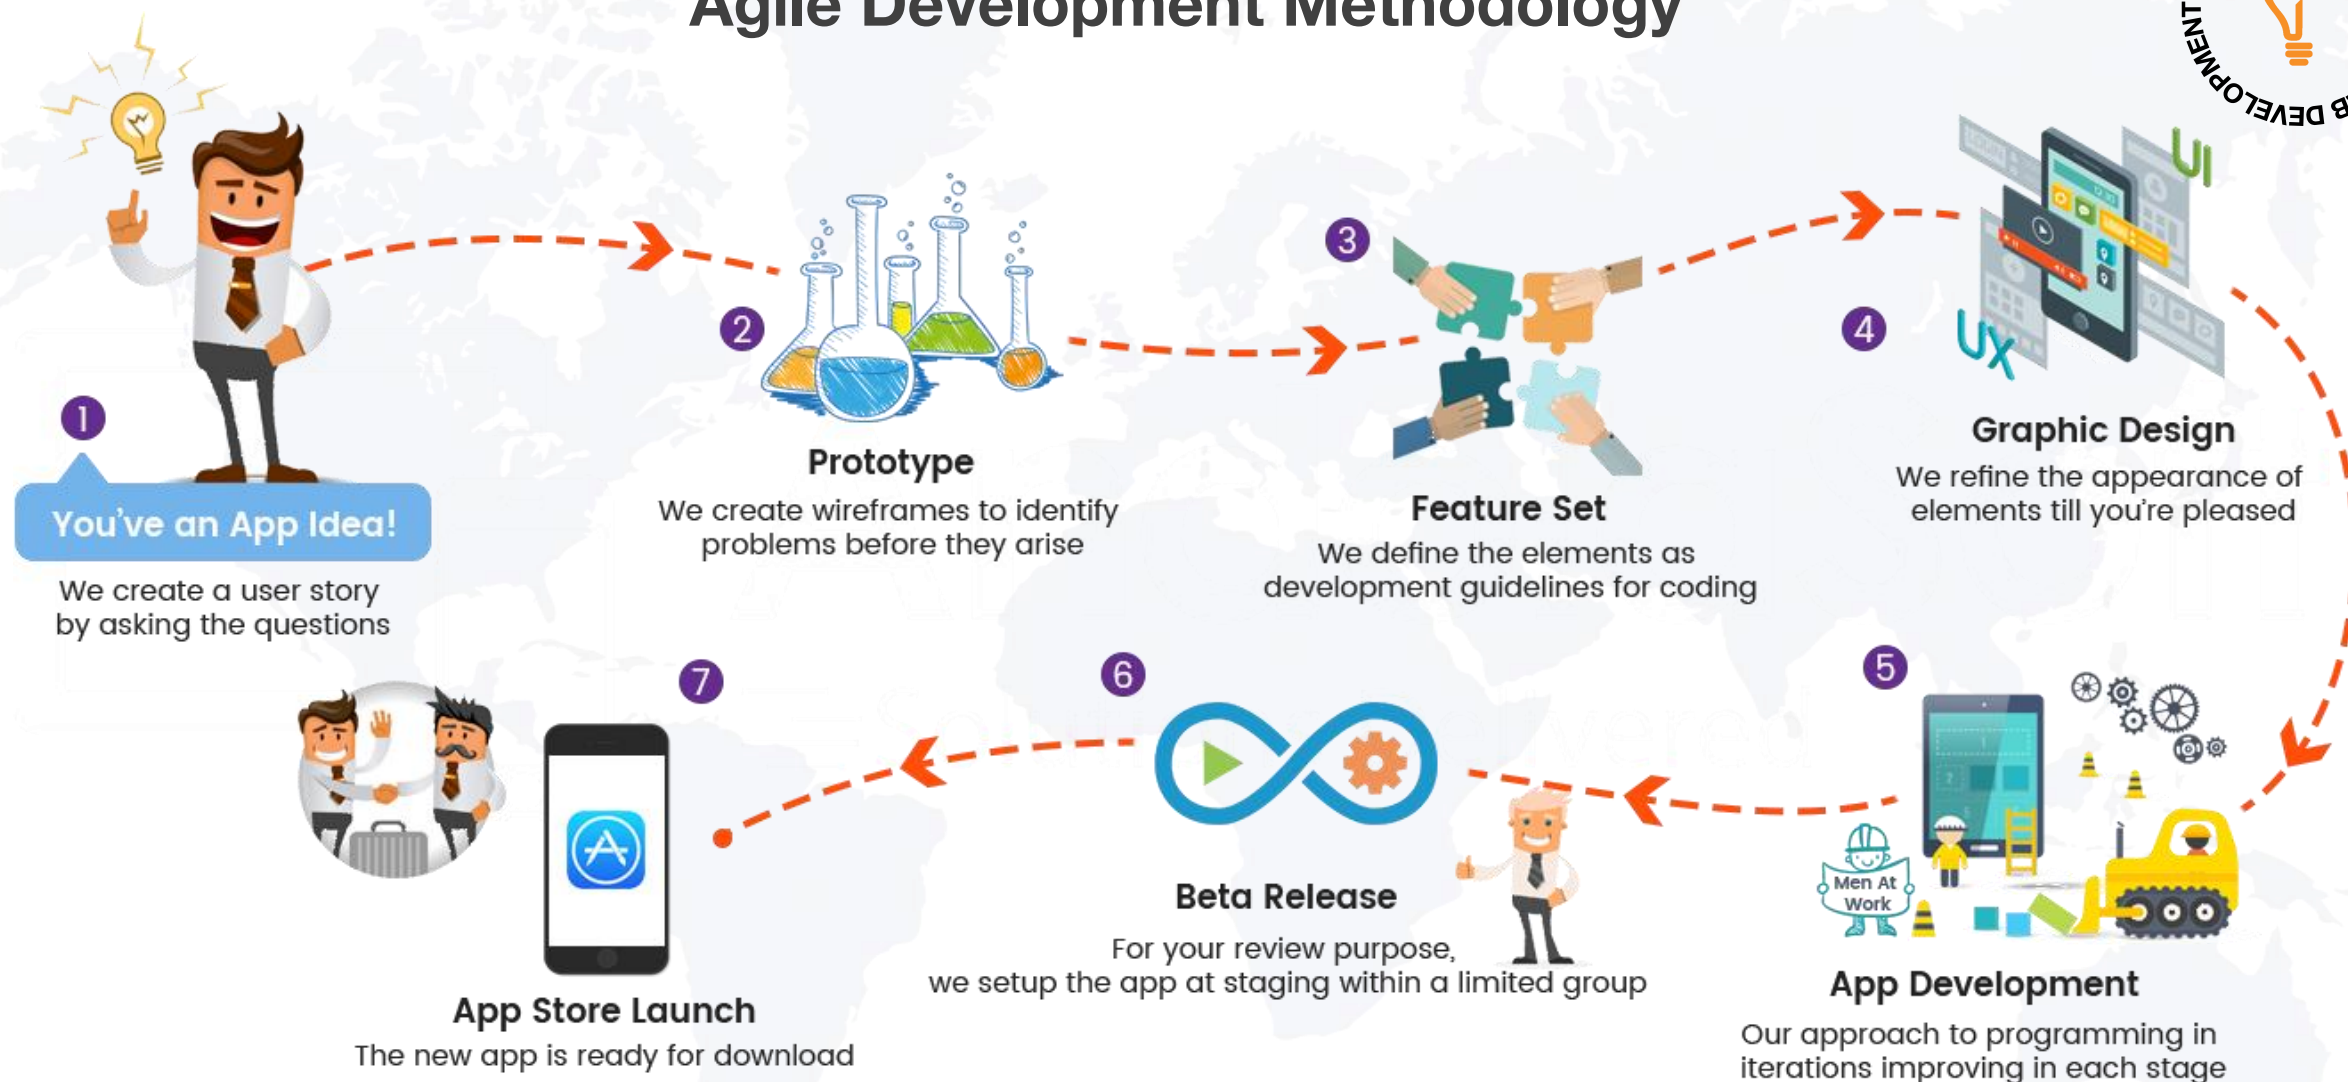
Agile Development Methodology

DEVELOPMENT

1

You've an App Idea!

We create a user story by asking the questions

2

Prototype

We create wireframes to identify problems before they arise

3

Feature Set

We define the elements as development guidelines for coding

4

UI

UX

Graphic Design

We refine the appearance of elements till you're pleased

5

Men At Work

App Development

Our approach to programming in iterations improving in each stage

6

Beta Release

For your review purpose, we setup the app at staging within a limited group

7

App Store Launch

The new app is ready for download